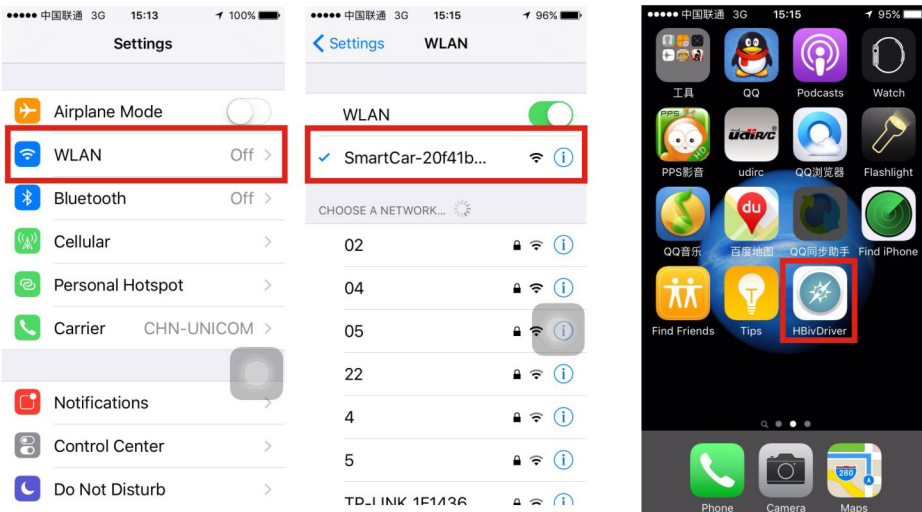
●●●●● 中国联通 3G 15:13 100%
Settings
Airplane Mode
WLAN Off
Bluetooth Off
Cellular
Personal Hotspot
Carrier CHN-UNICOM
Notifications
Control Center
Do Not Disturb

●●●●● 中国联通 3G 15:15 96%
Settings WLAN
WLAN
SmartCar-20f41b...
CHOOSE A NETWORK...
02
04
05
22
4
5
TP-LINK 1F1436

●●●●● 中国联通 3G 15:15 95%
工具
QQ
Podcasts
Watch
PPS影音
udirc
QQ浏览器
Flashlight
QQ音乐
百度地图
QQ同步助手
Find iPhone
Find Friends
Tips
HBivDriver
Phone
Camera
Maps